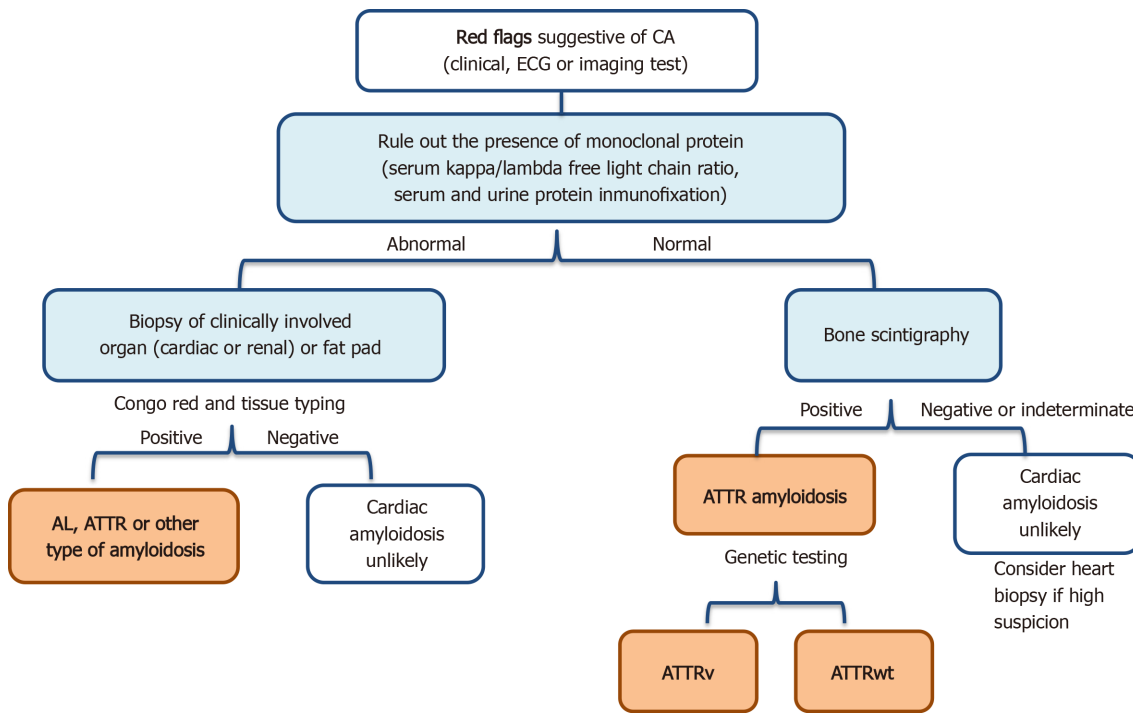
Red flags suggestive of CA
(clinical, ECG or imaging test)

Rule out the presence of monoclonal protein
(serum kappa/lambda free light chain ratio, serum and urine protein inmunofixation)

Abnormal

Normal

Biopsy of clinically involved organ (cardiac or renal) or fat pad

Congo red and tissue typing

Positive

Negative

AL, ATTR or other type of amyloidosis

Cardiac amyloidosis unlikely

Bone scintigraphy

Positive

Negative or indeterminate

ATTR amyloidosis

Genetic testing

ATTRv

ATTRwt

Cardiac amyloidosis unlikely

Consider heart biopsy if high suspicion